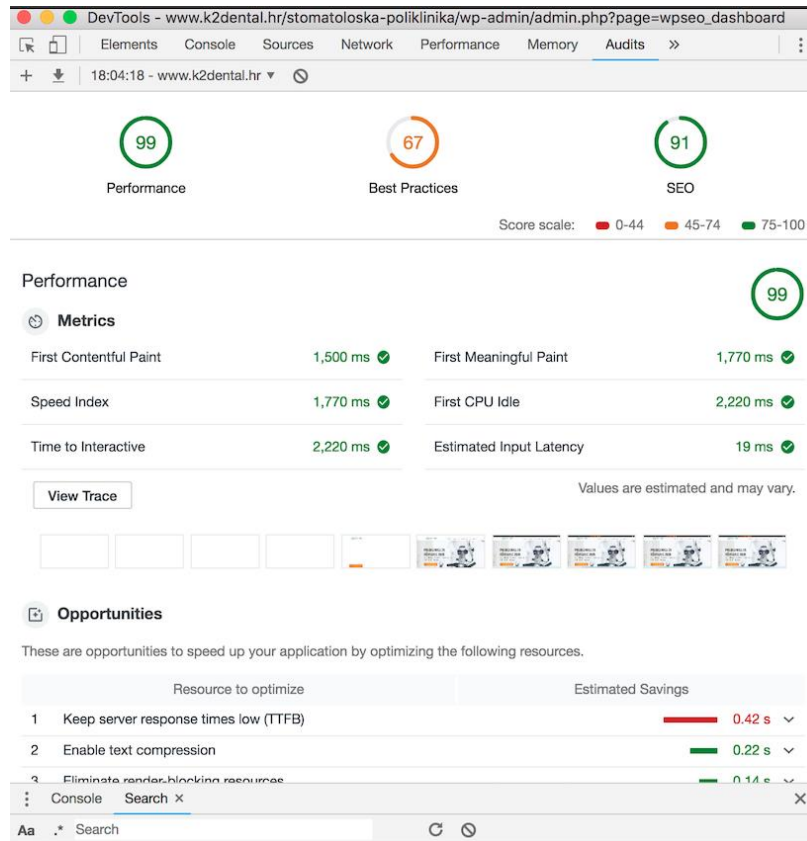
DevTools - www.k2dental.hr/stomatoloska-poliklinika/wp-admin/admin.php?page=wpseo_dashboard

Elements Console Sources Network Performance Memory Audits »

18:04:18 - www.k2dental.hr

99
Performance

67
Best Practices

91
SEO

Score scale: 0-44 45-74 75-100

Performance

99

Metrics

| | | | |
|---|---|---|---|
| First Contentful Paint | 1,500 ms | First Meaningful Paint | 1,770 ms |
| Speed Index | 1,770 ms | First CPU Idle | 2,220 ms |
| Time to Interactive | 2,220 ms | Estimated Input Latency | 19 ms |

View Trace

Values are estimated and may vary.

Opportunities

These are opportunities to speed up your application by optimizing the following resources.

| | Resource to optimize | Estimated Savings |
|---|---|---|
| 1 | Keep server response times low (TTFB) | 0.42 s |
| 2 | Enable text compression | 0.22 s |
| 3 | Eliminate render-blocking resources | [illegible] |

Console Search ×

Aa .* Search